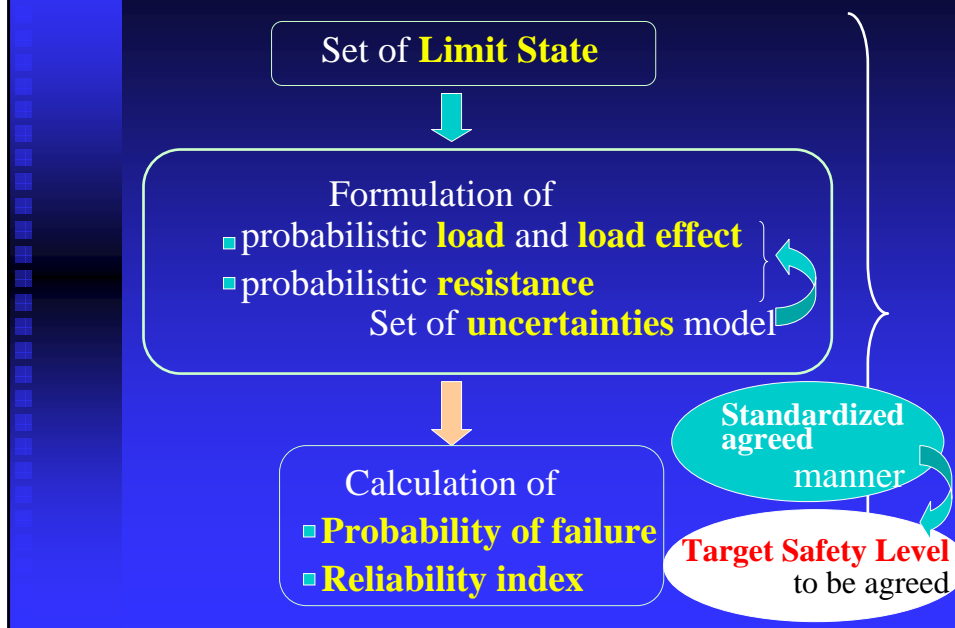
Set of Limit State

Formulation of
probabilistic load and load effect
probabilistic resistance
Set of uncertainties model

Calculation of
Probability of failure
Reliability index

Standardized agreed manner

Target Safety Level to be agreed